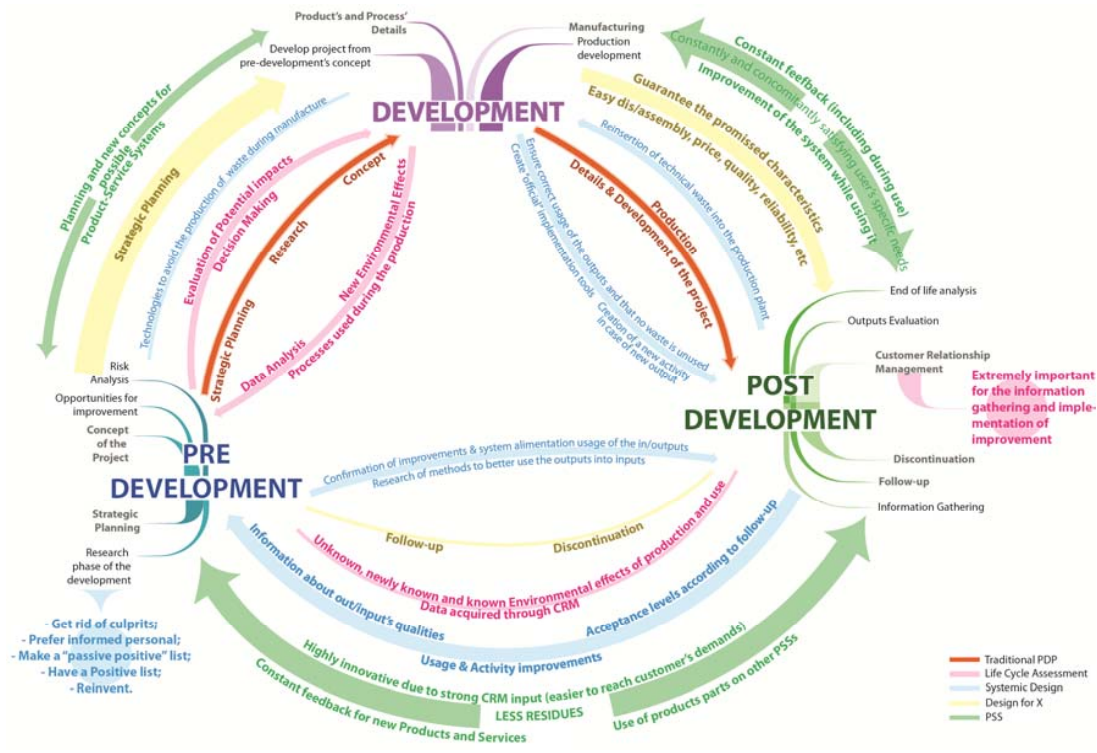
Product's and Process' Details

Develop project from pre-development's concept

Manufacturing

Production development

DEVELOPMENT

Constant feedback (including during use)

Constantly and concomitantly satisfying user's specific needs

Improvement of the system while using it

Guarantee the promissed characteristics

Easy dis/assembly, price, quality, reliability, etc

Reinsertion of technical waste into the production plant

Details & Development of the project

Production

Ensure correct usage of the outputs and that no waste is unused

Create "official" implementation tools

Creation of a new activity in case of new output

Planning and new concepts for possible Product-Service Systems

Strategic Planning

Technologies to avoid the production of waste during manufacture

Evaluation of Potential impacts

Decision Making

Research

Concept

Strategic Planning

Data Analysis

New Environmental Effects

Processes used during the production

End of life analysis

Outputs Evaluation

Customer Relationship Management

Extremely important for the information gathering and implementation of improvement

POST DEVELOPMENT

Discontinuation

Follow-up

Information Gathering

Risk Analysis

Opportunities for improvement

Concept of the Project

PRE DEVELOPMENT

Strategic Planning

Research phase of the development

Confirmation of improvements & system alimentation usage of the in/outputs

Research of methods to better use the outputs into inputs

Follow-up

Discontinuation

Unknown, newly known and known Environmental effects of production and use

Data acquired through CRM

Information about out/input's qualities

Acceptance levels according to follow-up

Usage & Activity improvements

Highly innovative due to strong CRM input (easier to reach customer's demands)

Constant feedback for new Products and Services

LESS RESIDUES

Use of products parts on other PSSs

- Get rid of culprits;
- Prefer informed personal;
- Make a "passive positive" list;
- Have a Positive list;
- Reinvent.

Traditional PDP
Life Cycle Assessment
Systemic Design
Design for X
PSS